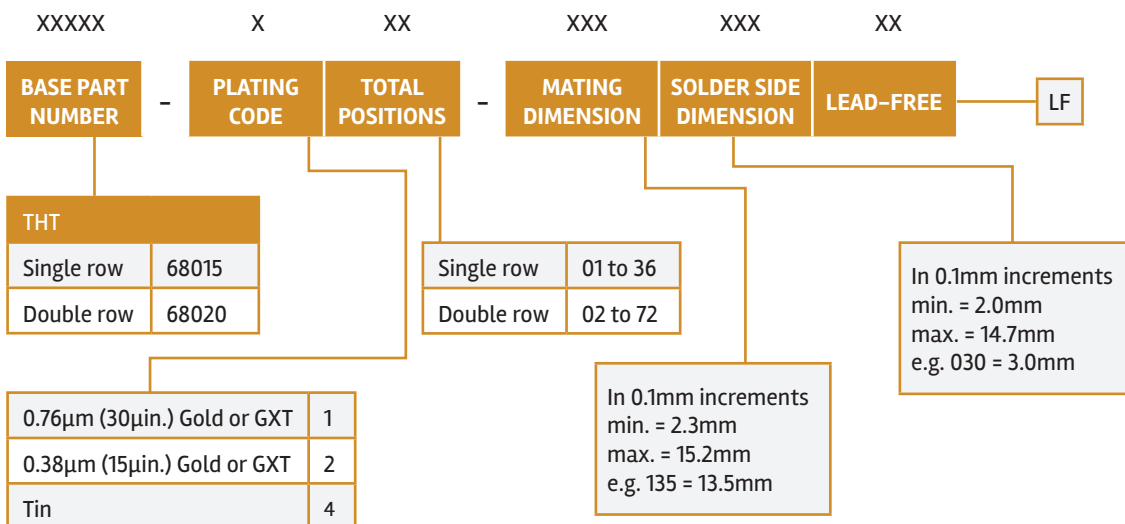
XXXXX X XX XXX XXX XX

BASE PART NUMBER - PLATING CODE TOTAL POSITIONS - MATING DIMENSION SOLDER SIDE DIMENSION LEAD-FREE LF

| THT | |
|---|---|
| Single row | 68015 |
| Double row | 68020 |

| Single row | 01 to 36 |
|---|---|
| Double row | 02 to 72 |

In 0.1mm increments
min. = 2.0mm
max. = 14.7mm
e.g. 030 = 3.0mm

| 0.76µm (30µin.) Gold or GXT | 1 |
|---|---|
| 0.38µm (15µin.) Gold or GXT | 2 |
| Tin | 4 |

In 0.1mm increments
min. = 2.3mm
max. = 15.2mm
e.g. 135 = 13.5mm